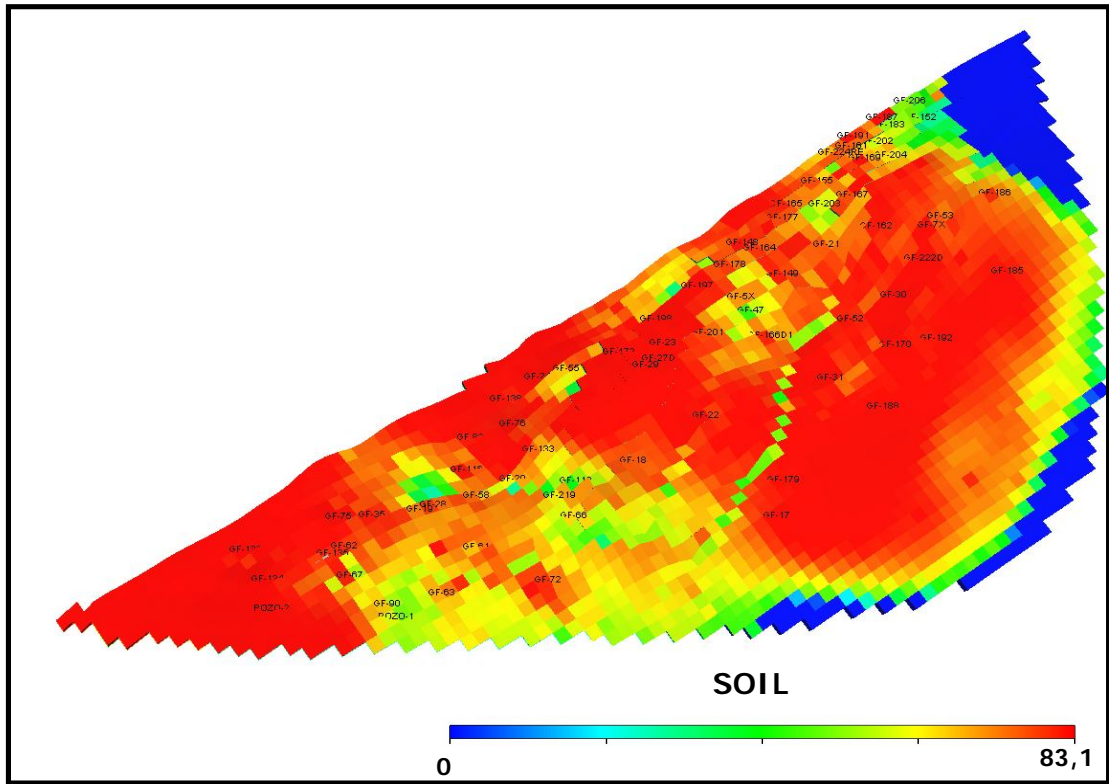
GF-206
GF-187
GF-183
GF-152
GF-191
GF-161
GF-202
GF-224ST
GF-169
GF-204
GF-155
GF-167
GF-186
GF-165
GF-203
GF-177
GF-162
GF-53
GF-7X
GF-148
GF-164
GF-21
GF-178
GF-222D
GF-149
GF-185
GF-197
GF-5X
GF-30
GF-47
GF-199
GF-52
GF-201
GF-166D1
GF-23
GF-170
GF-192
GF-173
GF-27D
GF-29
GF-55
GF-31
GF-139
GF-188
GF-76
GF-22
GF-133
GF-18
GF-115
GF-20
GF-112
GF-179
GF-58
GF-219
GF-28
GF-157
GF-75
GF-35
GF-66
GF-17
GF-82
GF-61
GF-134
GF-87
GF-72
GF-124
GF-90
GF-63
POZO-2
POZO-1
SOIL
0
83,1